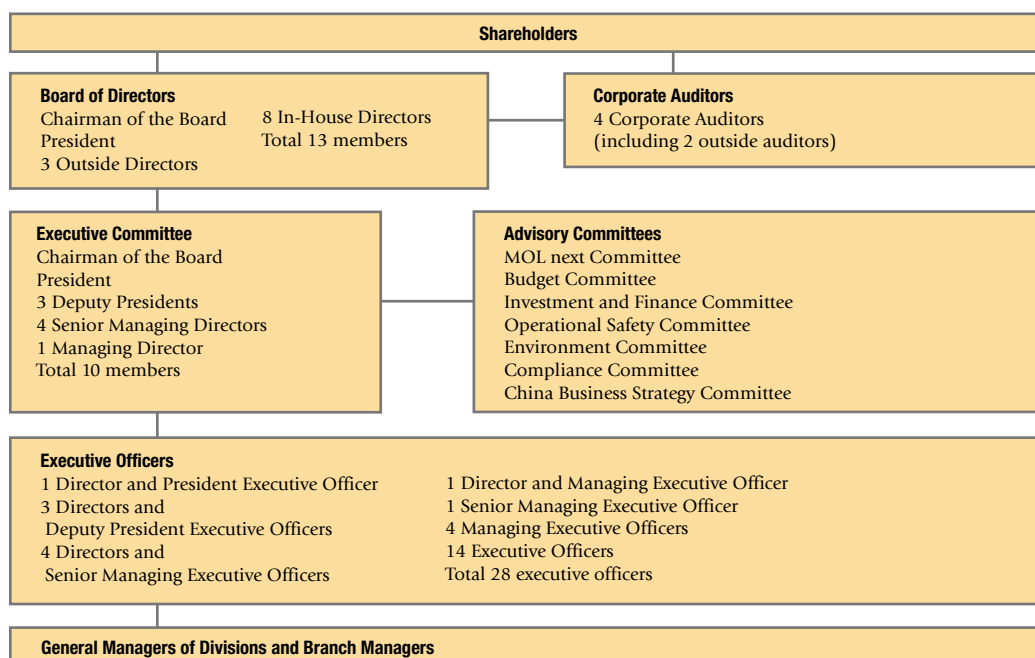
Shareholders

Board of Directors
Chairman of the Board
President
3 Outside Directors
8 In-House Directors
Total 13 members

Corporate Auditors
4 Corporate Auditors
(including 2 outside auditors)

Executive Committee
Chairman of the Board
President
3 Deputy Presidents
4 Senior Managing Directors
1 Managing Director
Total 10 members

Advisory Committees
MOL next Committee
Budget Committee
Investment and Finance Committee
Operational Safety Committee
Environment Committee
Compliance Committee
China Business Strategy Committee

Executive Officers
1 Director and President Executive Officer
3 Directors and Deputy President Executive Officers
4 Directors and Senior Managing Executive Officers
1 Director and Managing Executive Officer
1 Senior Managing Executive Officer
4 Managing Executive Officers
14 Executive Officers
Total 28 executive officers

General Managers of Divisions and Branch Managers